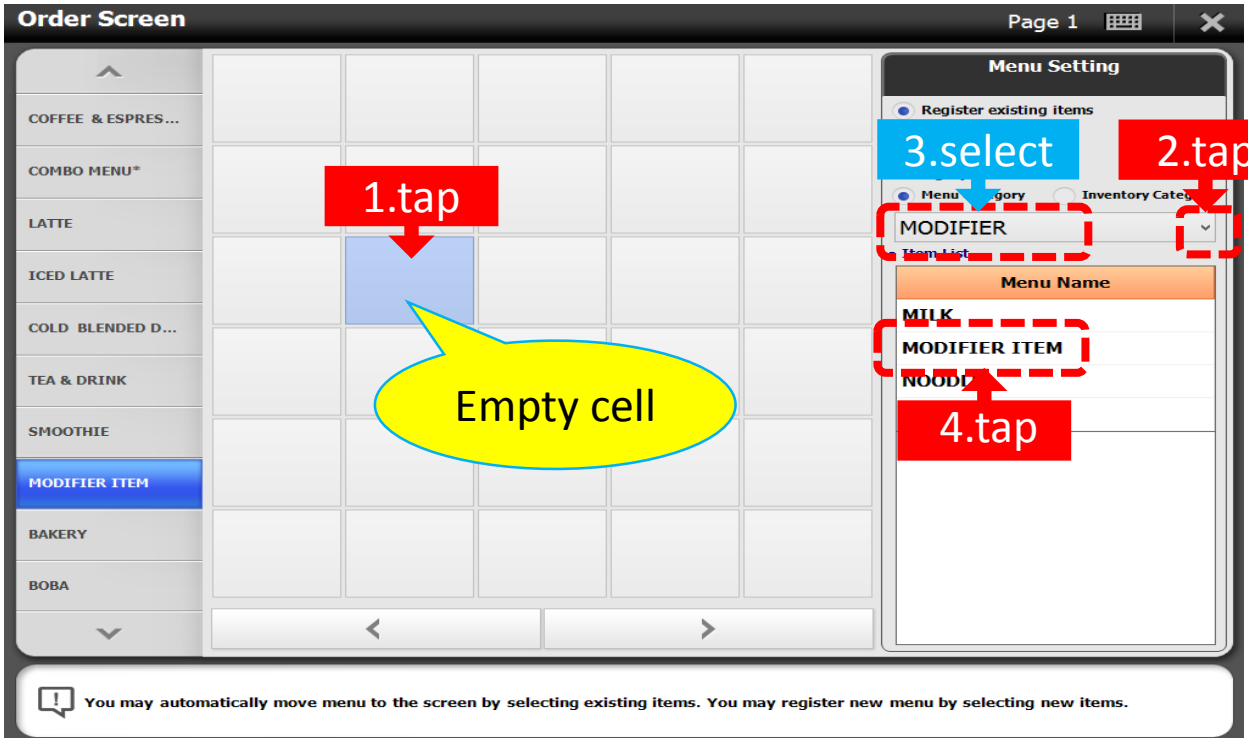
Order Screen

Page 1

COFFEE & ESPRES...
COMBO MENU*
LATTE
ICED LATTE
COLD BLENDED D...
TEA & DRINK
SMOOTHIE
MODIFIER ITEM
BAKERY
BOBA

1.tap

Empty cell

Menu Setting

Register existing items

3.select

2.tap

Menu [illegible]gory Inventory Categ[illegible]

MODIFIER

Item List

| Menu Name |
|---|
| MILK |
| MODIFIER ITEM |
| NOOD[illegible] |

4.tap

You may automatically move menu to the screen by selecting existing items. You may register new menu by selecting new items.